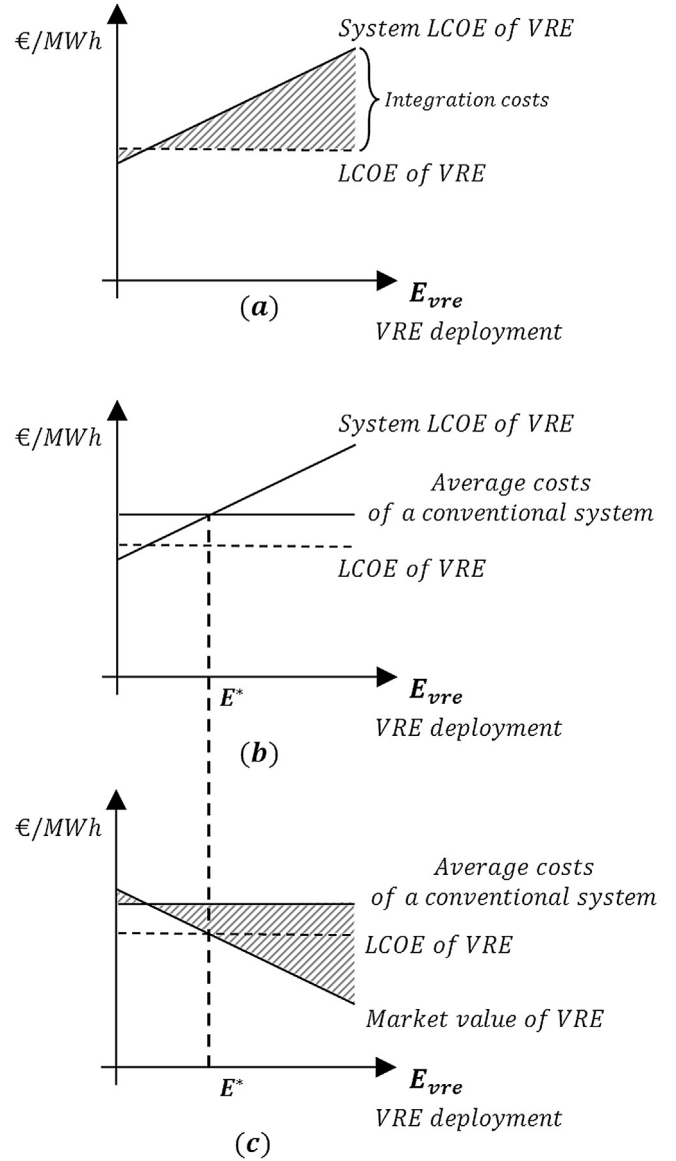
€/MWh

System LCOE of VRE

Integration costs

LCOE of VRE

$E_{vre}$
VRE deployment

(a)

€/MWh

System LCOE of VRE

Average costs of a conventional system

LCOE of VRE

$E^*$

$E_{vre}$
VRE deployment

(b)

€/MWh

Average costs of a conventional system

LCOE of VRE

Market value of VRE

$E^*$

$E_{vre}$
VRE deployment

(c)